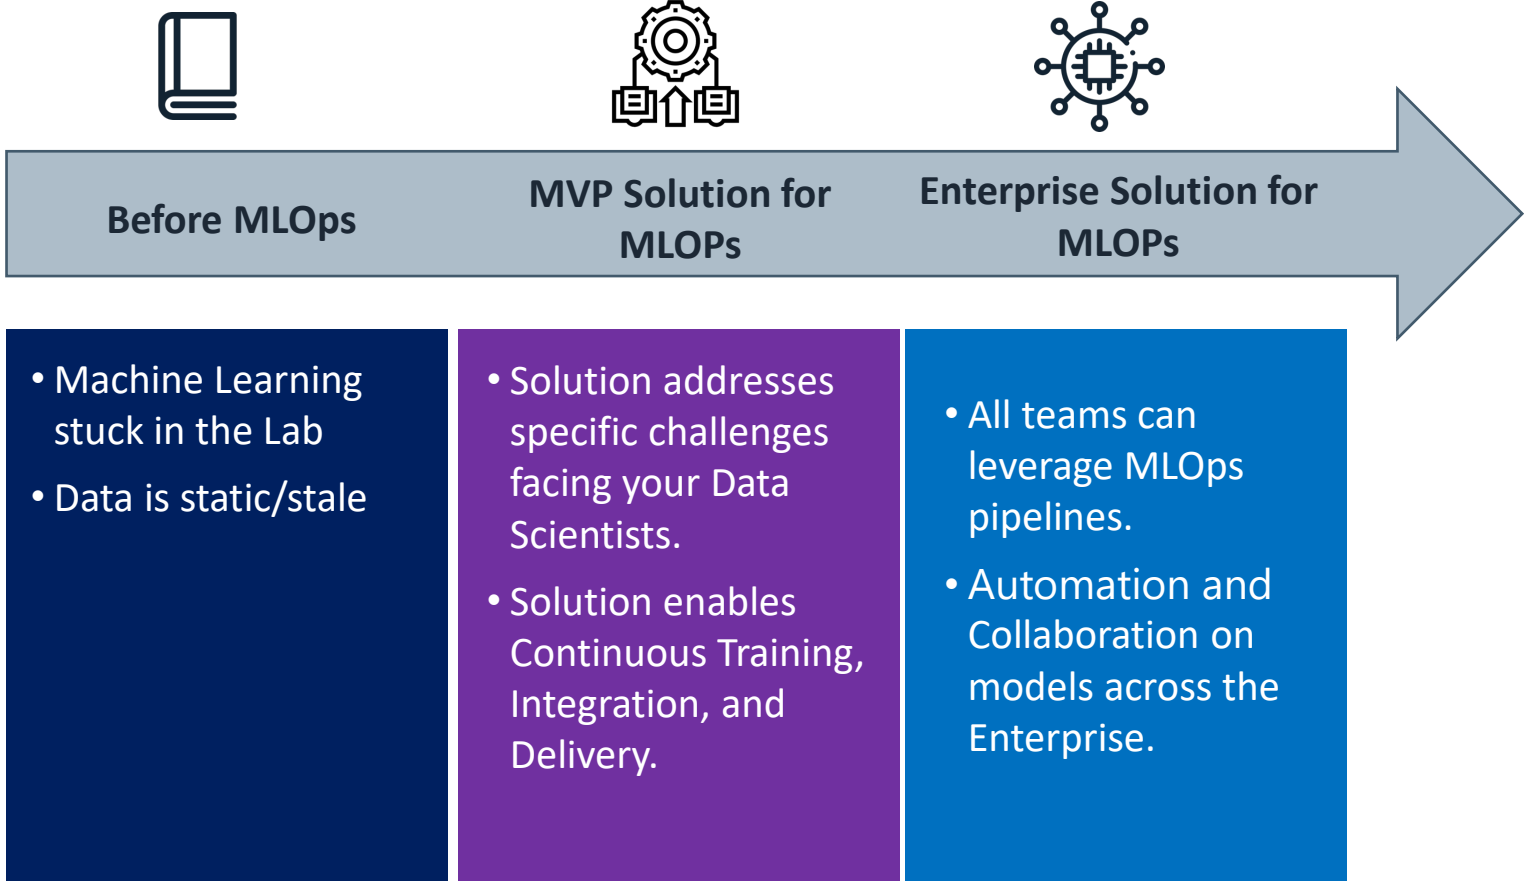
Before MLOps

MVP Solution for MLOPs

Enterprise Solution for MLOPs

• Machine Learning stuck in the Lab
• Data is static/stale

• Solution addresses specific challenges facing your Data Scientists.
• Solution enables Continuous Training, Integration, and Delivery.

• All teams can leverage MLOps pipelines.
• Automation and Collaboration on models across the Enterprise.